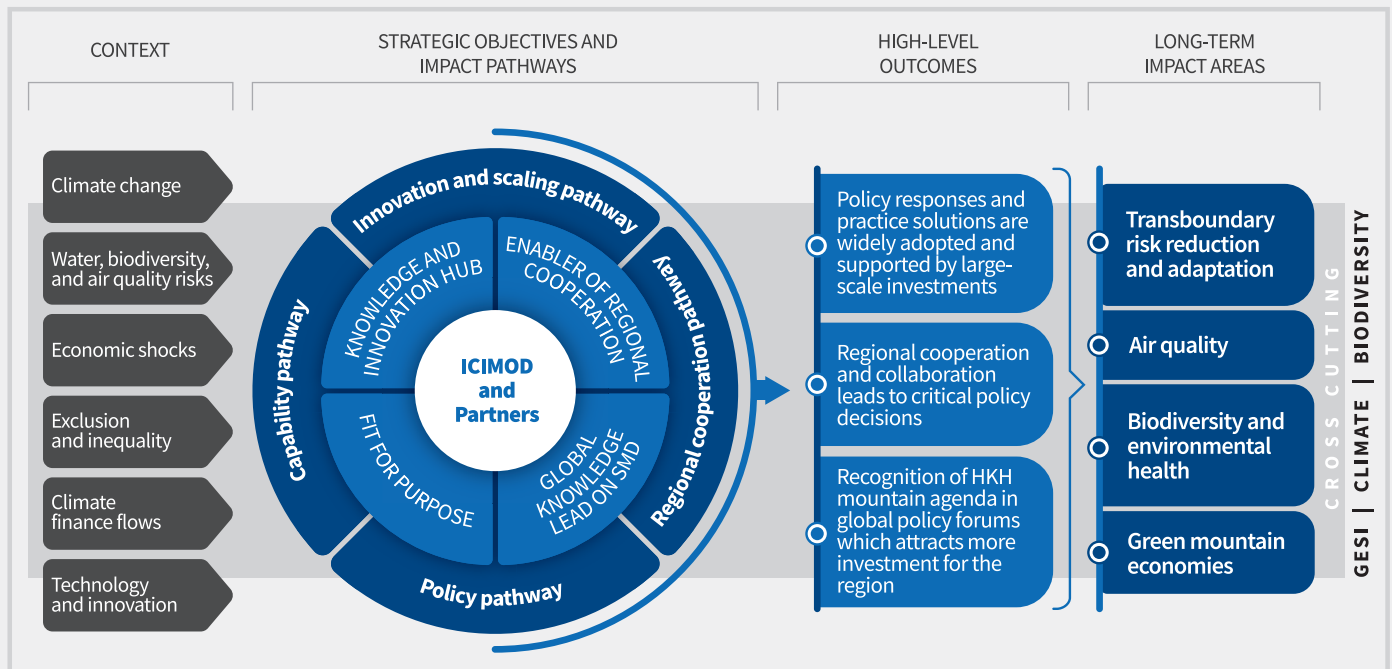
CONTEXT

STRATEGIC OBJECTIVES AND IMPACT PATHWAYS

HIGH-LEVEL OUTCOMES

LONG-TERM IMPACT AREAS

Climate change

Water, biodiversity, and air quality risks

Economic shocks

Exclusion and inequality

Climate finance flows

Technology and innovation

Innovation and scaling pathway

Regional cooperation pathway

Policy pathway

Capability pathway

KNOWLEDGE AND INNOVATION HUB

ENABLER OF REGIONAL COOPERATION

FIT FOR PURPOSE

GLOBAL KNOWLEDGE LEAD ON SMD

ICIMOD and Partners

Policy responses and practice solutions are widely adopted and supported by large-scale investments

Regional cooperation and collaboration leads to critical policy decisions

Recognition of HKH mountain agenda in global policy forums which attracts more investment for the region

Transboundary risk reduction and adaptation

Air quality

Biodiversity and environmental health

Green mountain economies

CROSS CUTTING

GESI | CLIMATE | BIODIVERSITY